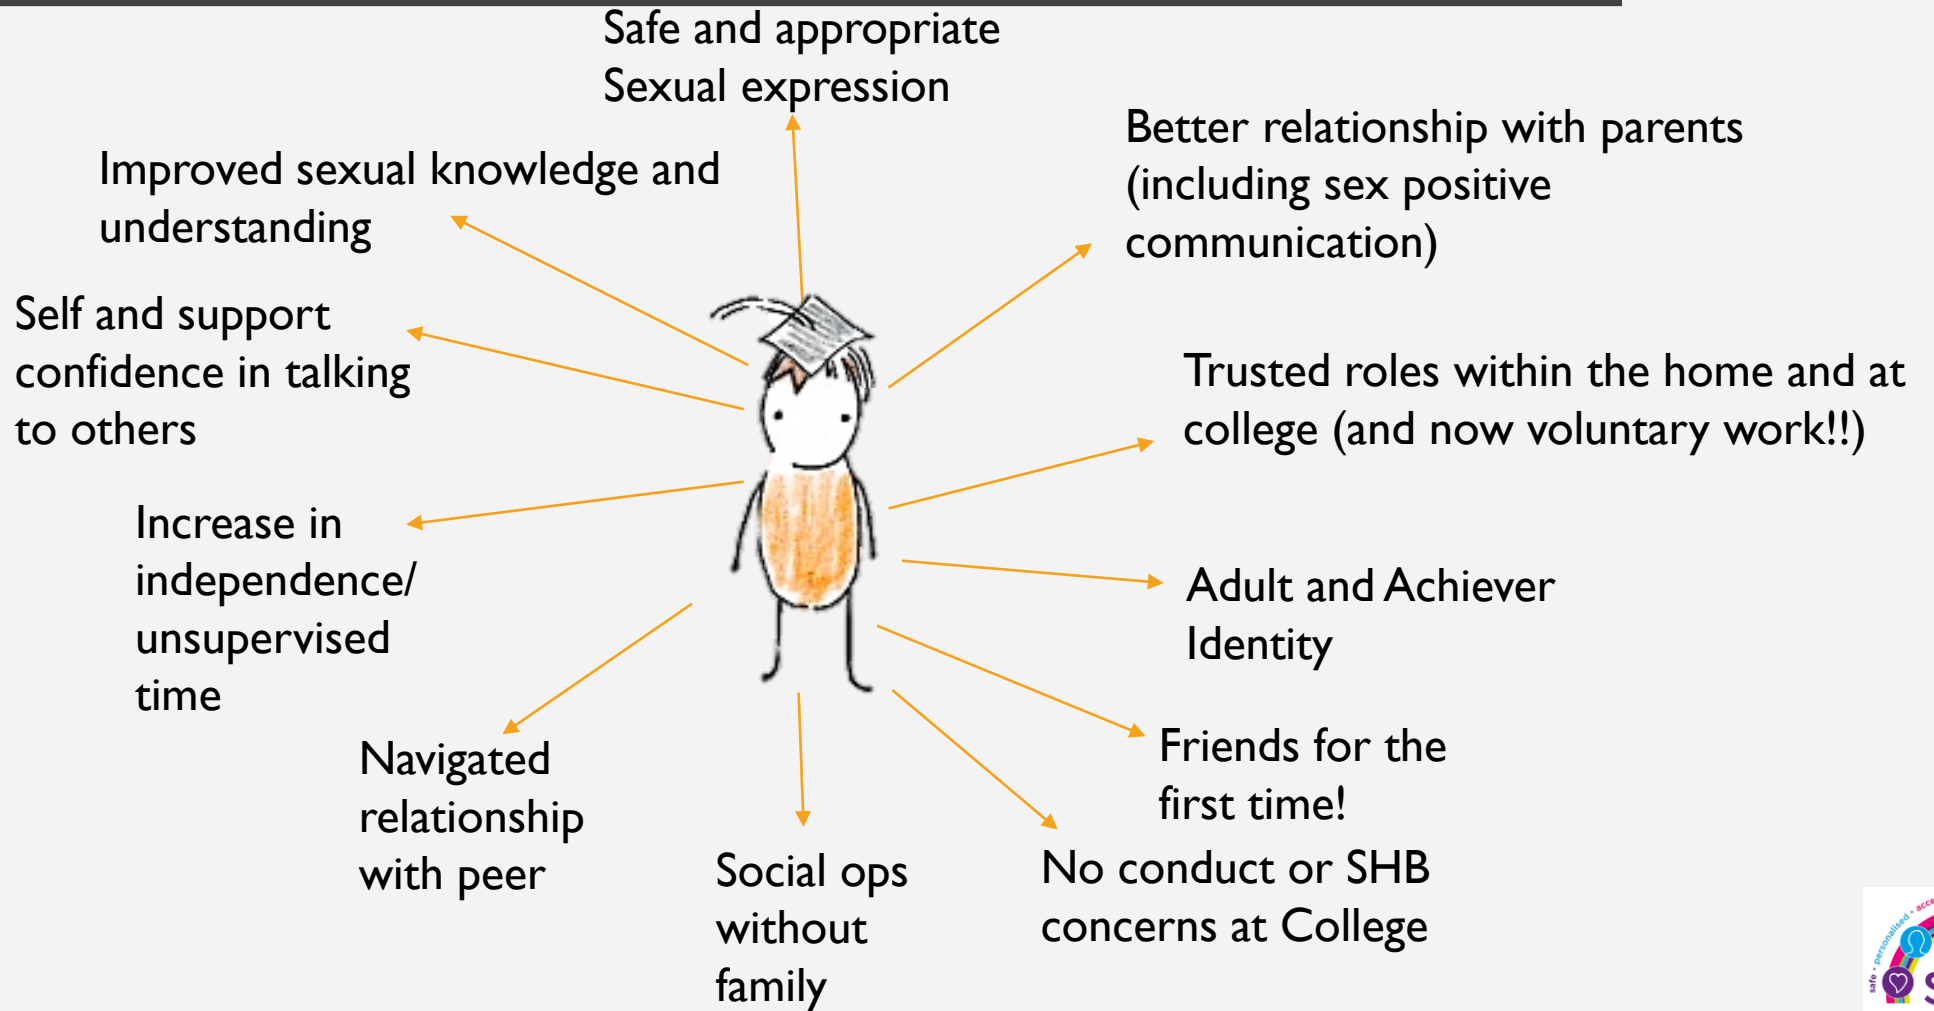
Safe and appropriate Sexual expression

Improved sexual knowledge and understanding

Better relationship with parents (including sex positive communication)

Self and support confidence in talking to others

Trusted roles within the home and at college (and now voluntary work!!)

Increase in independence/ unsupervised time

Adult and Achiever Identity

Navigated relationship with peer

Friends for the first time!

Social ops without family

No conduct or SHB concerns at College

safe • personalised • acce